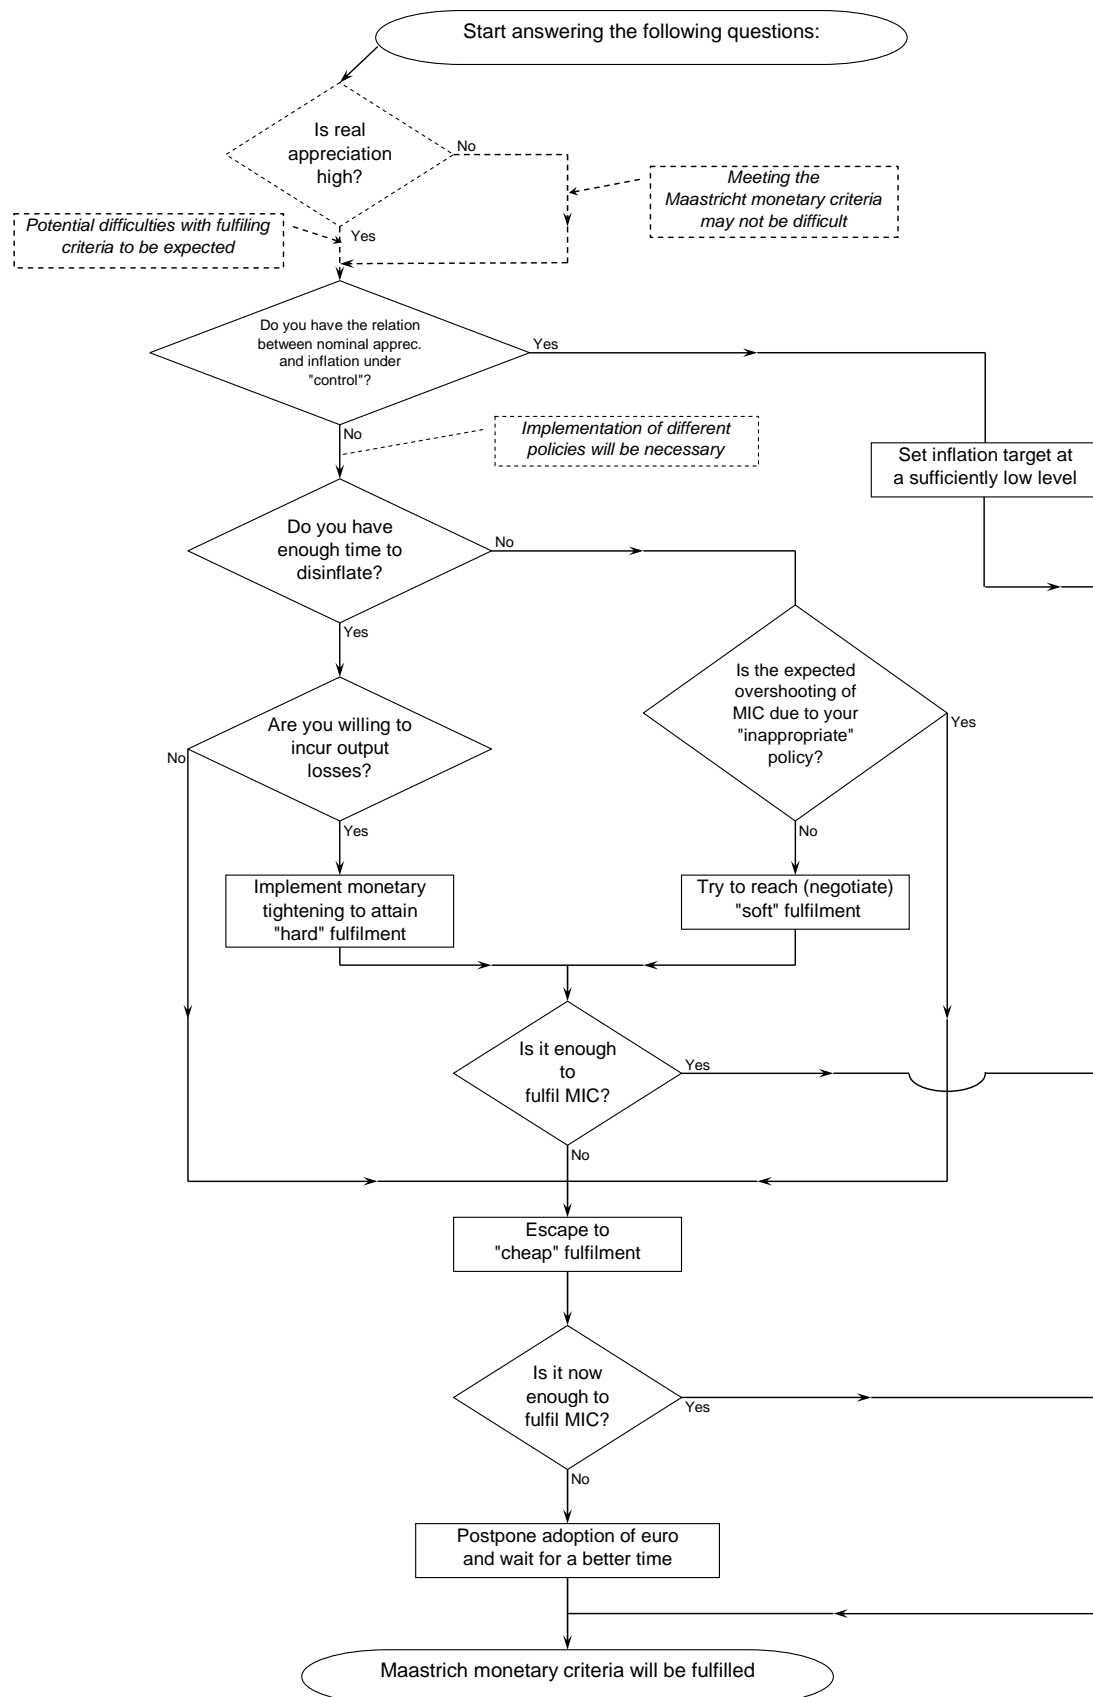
Start answering the following questions:

Is real appreciation high?

No

Meeting the Maastricht monetary criteria may not be difficult

Potential difficulties with fulfiling criteria to be expected

Yes

Do you have the relation between nominal apprec. and inflation under "control"?

Yes

No

Implementation of different policies will be necessary

Set inflation target at a sufficiently low level

Do you have enough time to disinflate?

No

Yes

Is the expected overshooting of MIC due to your "inappropriate" policy?

Yes

Are you willing to incur output losses?

No

Yes

No

Implement monetary tightening to attain "hard" fulfilment

Try to reach (negotiate) "soft" fulfilment

Is it enough to fulfil MIC?

Yes

No

Escape to "cheap" fulfilment

Is it now enough to fulfil MIC?

Yes

No

Postpone adoption of euro and wait for a better time

Maastrich monetary criteria will be fulfilled